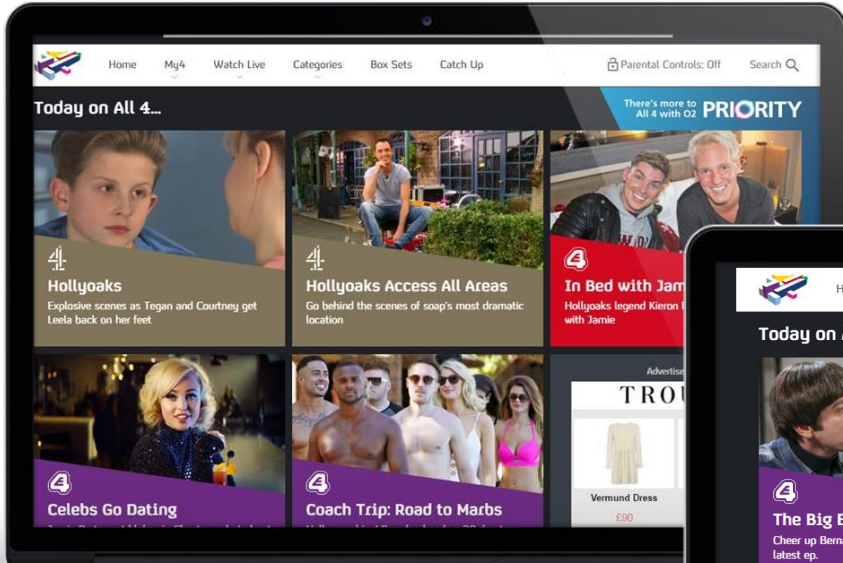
Home My4 Watch Live Categories Box Sets Catch Up

Parental Controls: Off Search

Today on All 4...

There's more to All 4 with O2 PRIORITY

4

Hollyoaks

Explosive scenes as Tegan and Courtney get Leela back on her feet

4

Hollyoaks Access All Areas

Go behind the scenes of soap's most dramatic location

4

In Bed with Jam

Hollyoaks legend Kieron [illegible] with Jamie

4

Celebs Go Dating

4

Coach Trip: Road to Marbs

Advertise

TROU

Vermund Dress

£90

Today on

4

The Big B

Cheer up Berna latest ep.